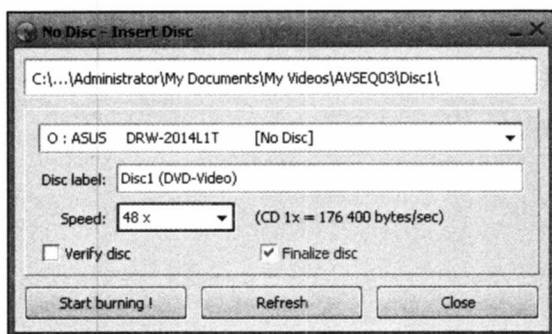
No Disc - Insert Disc

C:\...\Administrator\My Documents\My Videos\AVSEQ03\Disc1\

O : ASUS DRW-2014L1T [No Disc]

Disc label: Disc1 (DVD-Video)

Speed: 48 x (CD 1x = 176 400 bytes/sec)

Verify disc

Finalize disc

Start burning !

Refresh

Close